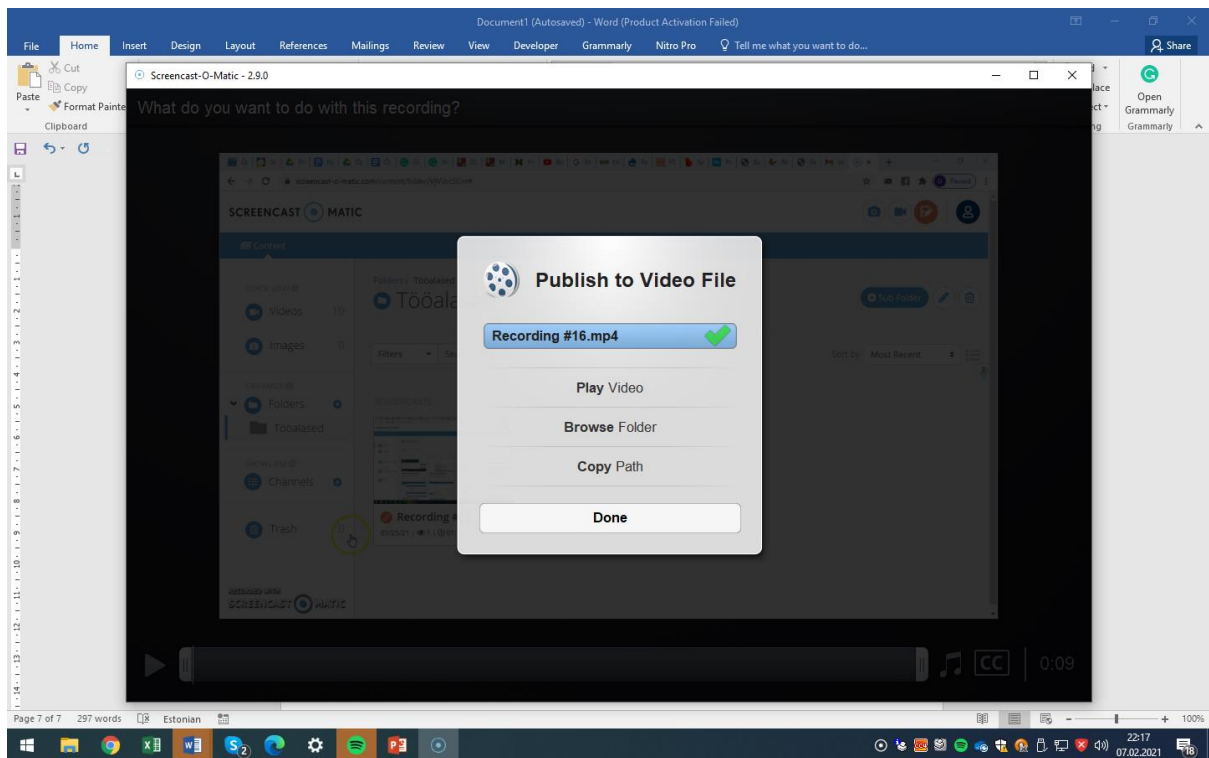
Document1 (Autosaved) - Word (Product Activation Failed)

File Home Insert Design Layout References Mailings Review View Developer Grammarly Nitro Pro Tell me what you want to do... Share

Cut
Copy
Paste
Format Painter
Clipboard

Open Grammarly
Grammarly

Screencast-O-Matic - 2.9.0

What do you want to do with this recording?

SCREENCAST MATIC

Content

Videos 10
Images 0
Folders
Tööalased
Channels
Trash

Tööala

Sub Folder

Filters
Sort by Most Recent

Recording

Publish to Video File

Recording #16.mp4

Play Video

Browse Folder

Copy Path

Done

0:09

Page 7 of 7 297 words Estonian

100%

22:17
07.02.2021